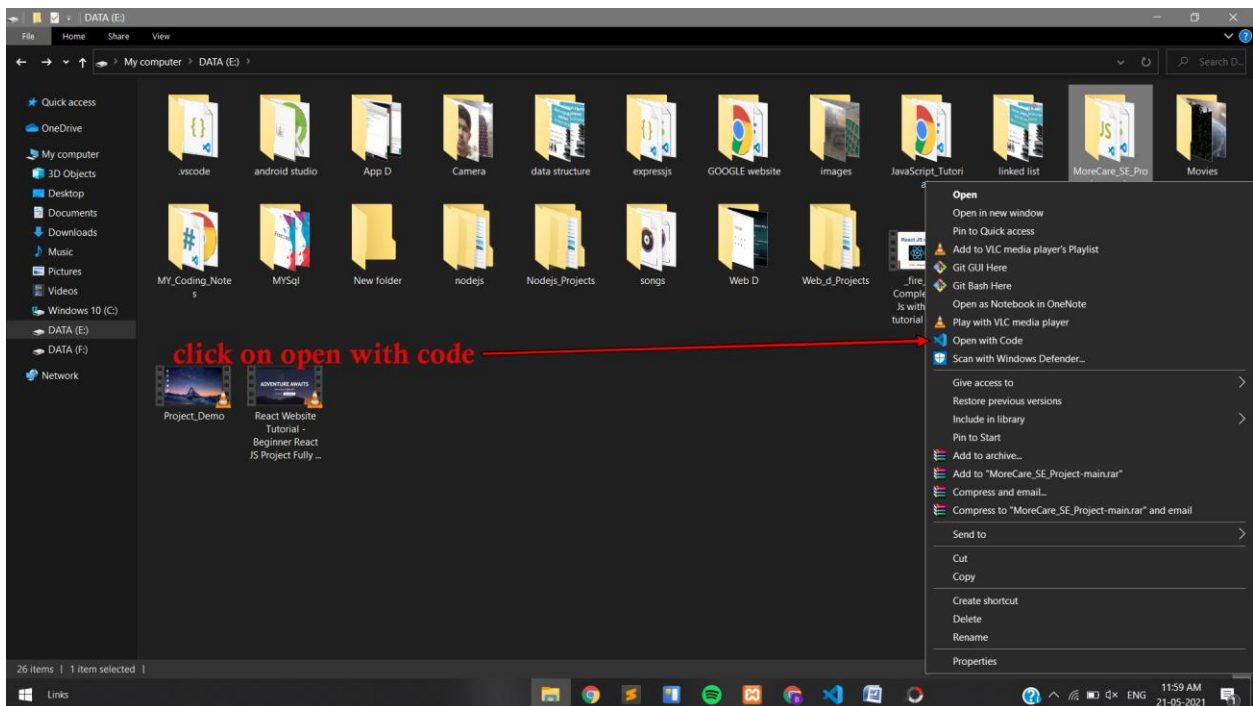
DATA (E:)

File Home Share View

My computer > DATA (E:) >

Search D...

Quick access
OneDrive
My computer
3D Objects
Desktop
Documents
Downloads
Music
Pictures
Videos
Windows 10 (C:)
DATA (E:)
DATA (F:)
Network

.vscode
android studio
App D
Camera
data structure
expressjs
GOOGLE website
images
JavaScript_Tutori a
linked list
MoreCare_SE_Pro
Movies
MY_Coding_Notes
MYSql
New folder
nodejs
Nodejs_Projects
songs
Web D
Web_d_Projects
_fire_ Comple Js with tutorial

click on open with code

Project_Demo
React Website Tutorial - Beginner React JS Project Fully ...

Open
Open in new window
Pin to Quick access
Add to VLC media player's Playlist
Git GUI Here
Git Bash Here
Open as Notebook in OneNote
Play with VLC media player
Open with Code
Scan with Windows Defender...
Give access to
Restore previous versions
Include in library
Pin to Start
Add to archive...
Add to "MoreCare_SE_Project-main.rar"
Compress and email...
Compress to "MoreCare_SE_Project-main.rar" and email
Send to
Cut
Copy
Create shortcut
Delete
Rename
Properties

26 items | 1 item selected |

Links

ENG 11:59 AM 21-05-2021